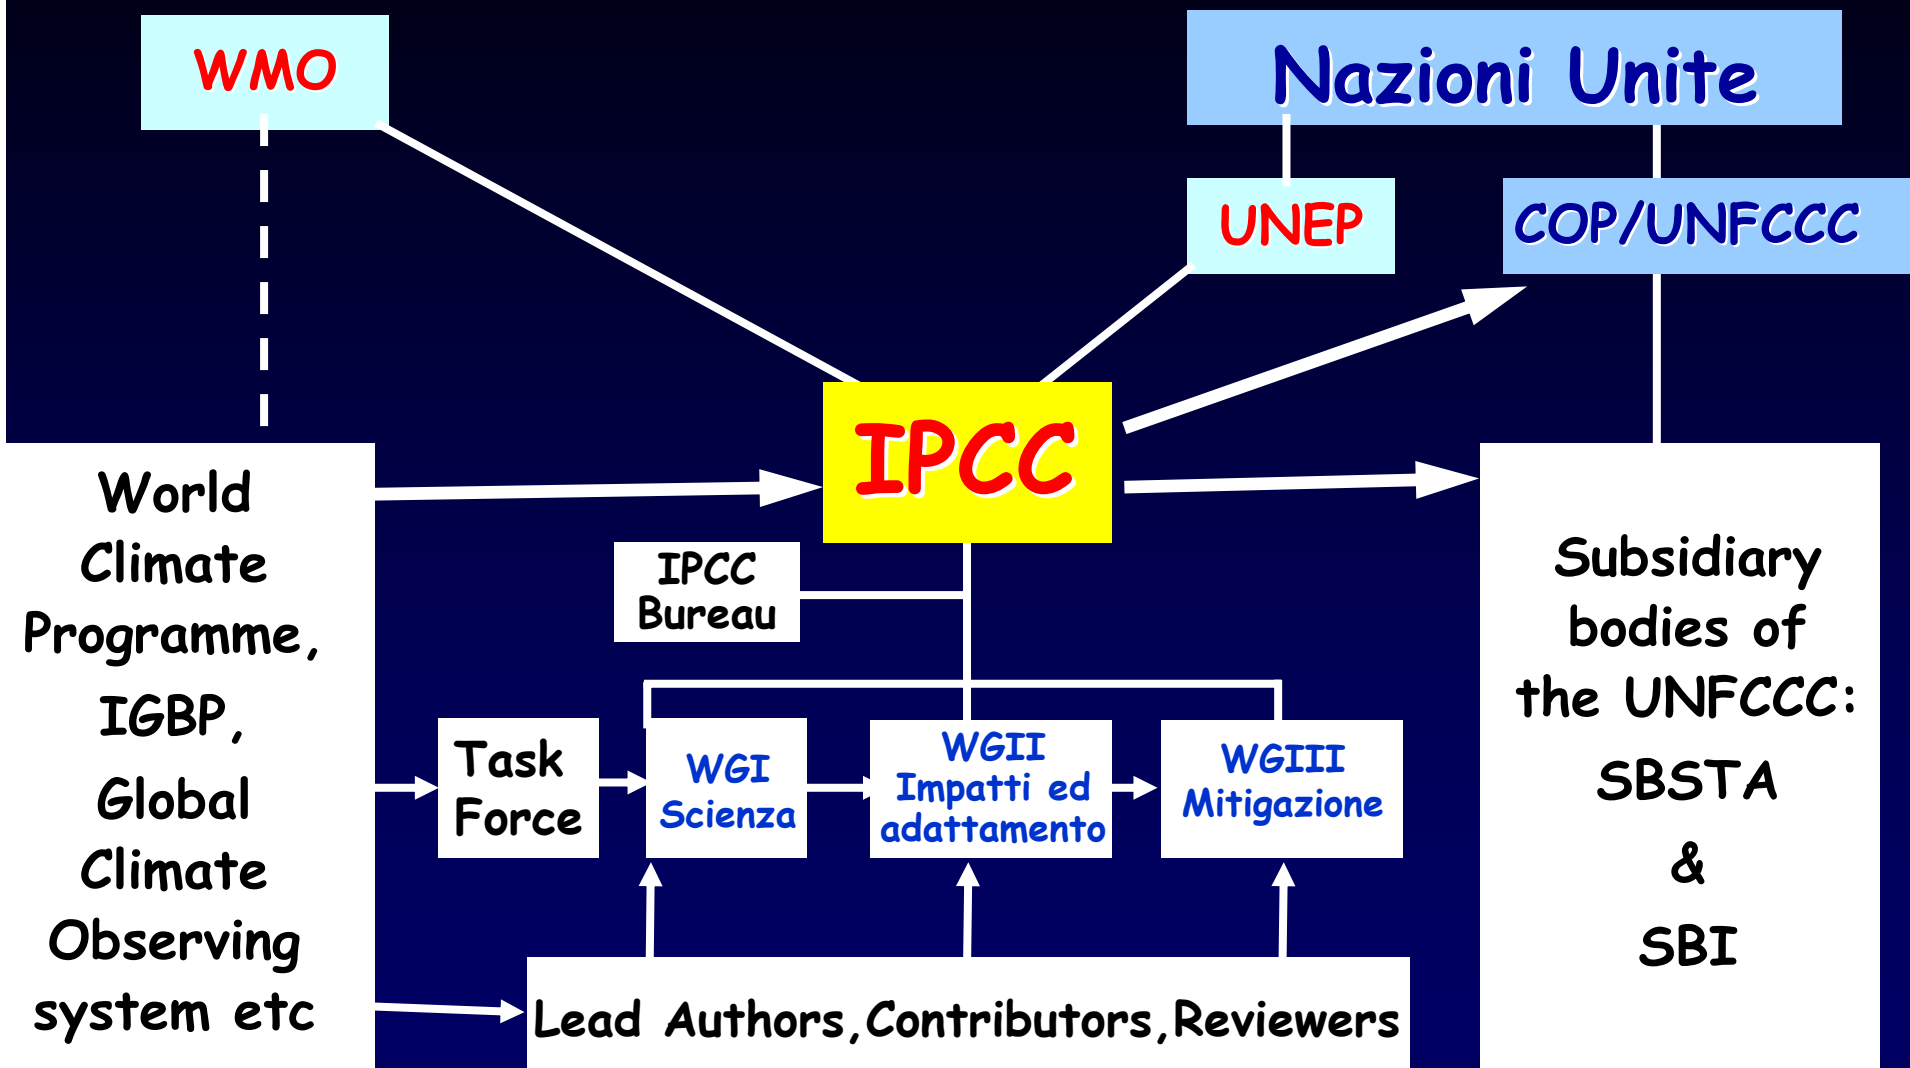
WMO

Nazioni Unite

UNEP

COP/UNFCCC

IPCC

World Climate Programme, IGBP, Global Climate Observing system etc

IPCC Bureau

Subsidiary bodies of the UNFCCC: SBSTA & SBI

Task Force

WGI Scienza

WGII Impatti ed adattamento

WGIII Mitigazione

Lead Authors,Contributors,Reviewers